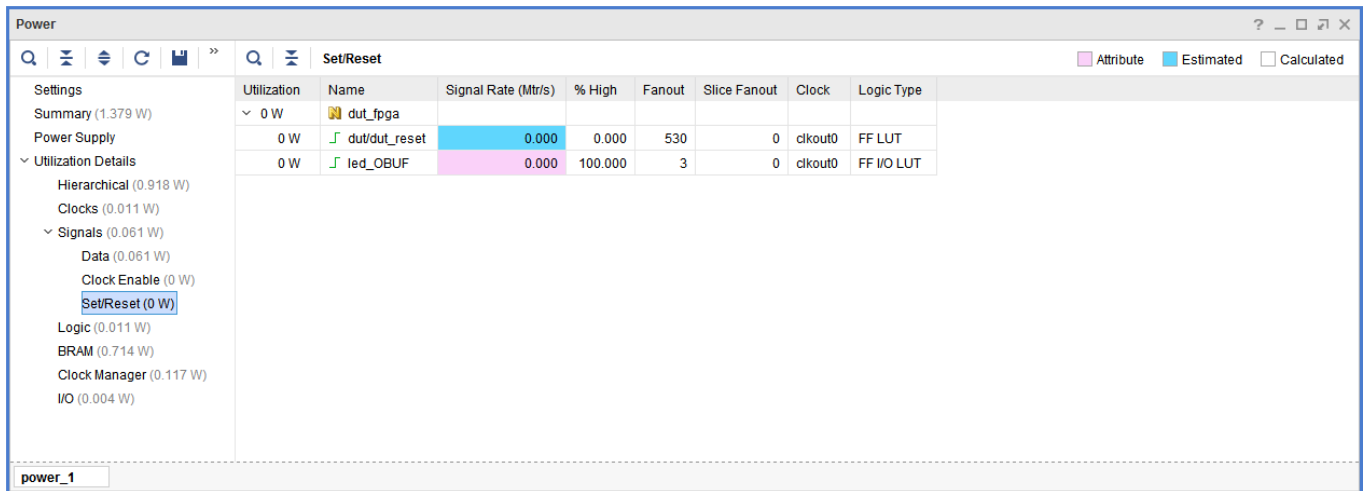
Power

? _ ☐ ⇗ ✕

Set/Reset

Attribute Estimated Calculated

Settings
Summary (1.379 W)
Power Supply
Utilization Details
Hierarchical (0.918 W)
Clocks (0.011 W)
Signals (0.061 W)
Data (0.061 W)
Clock Enable (0 W)
Set/Reset (0 W)
Logic (0.011 W)
BRAM (0.714 W)
Clock Manager (0.117 W)
I/O (0.004 W)

| Utilization | Name | Signal Rate (Mtr/s) | % High | Fanout | Slice Fanout | Clock | Logic Type |
|---|---|---|---|---|---|---|---|
| 0 W | dut_fpga | | | | | | |
| 0 W | dut/dut_reset | 0.000 | 0.000 | 530 | 0 | clkout0 | FF LUT |
| 0 W | led_OBUF | 0.000 | 100.000 | 3 | 0 | clkout0 | FF I/O LUT |

power_1